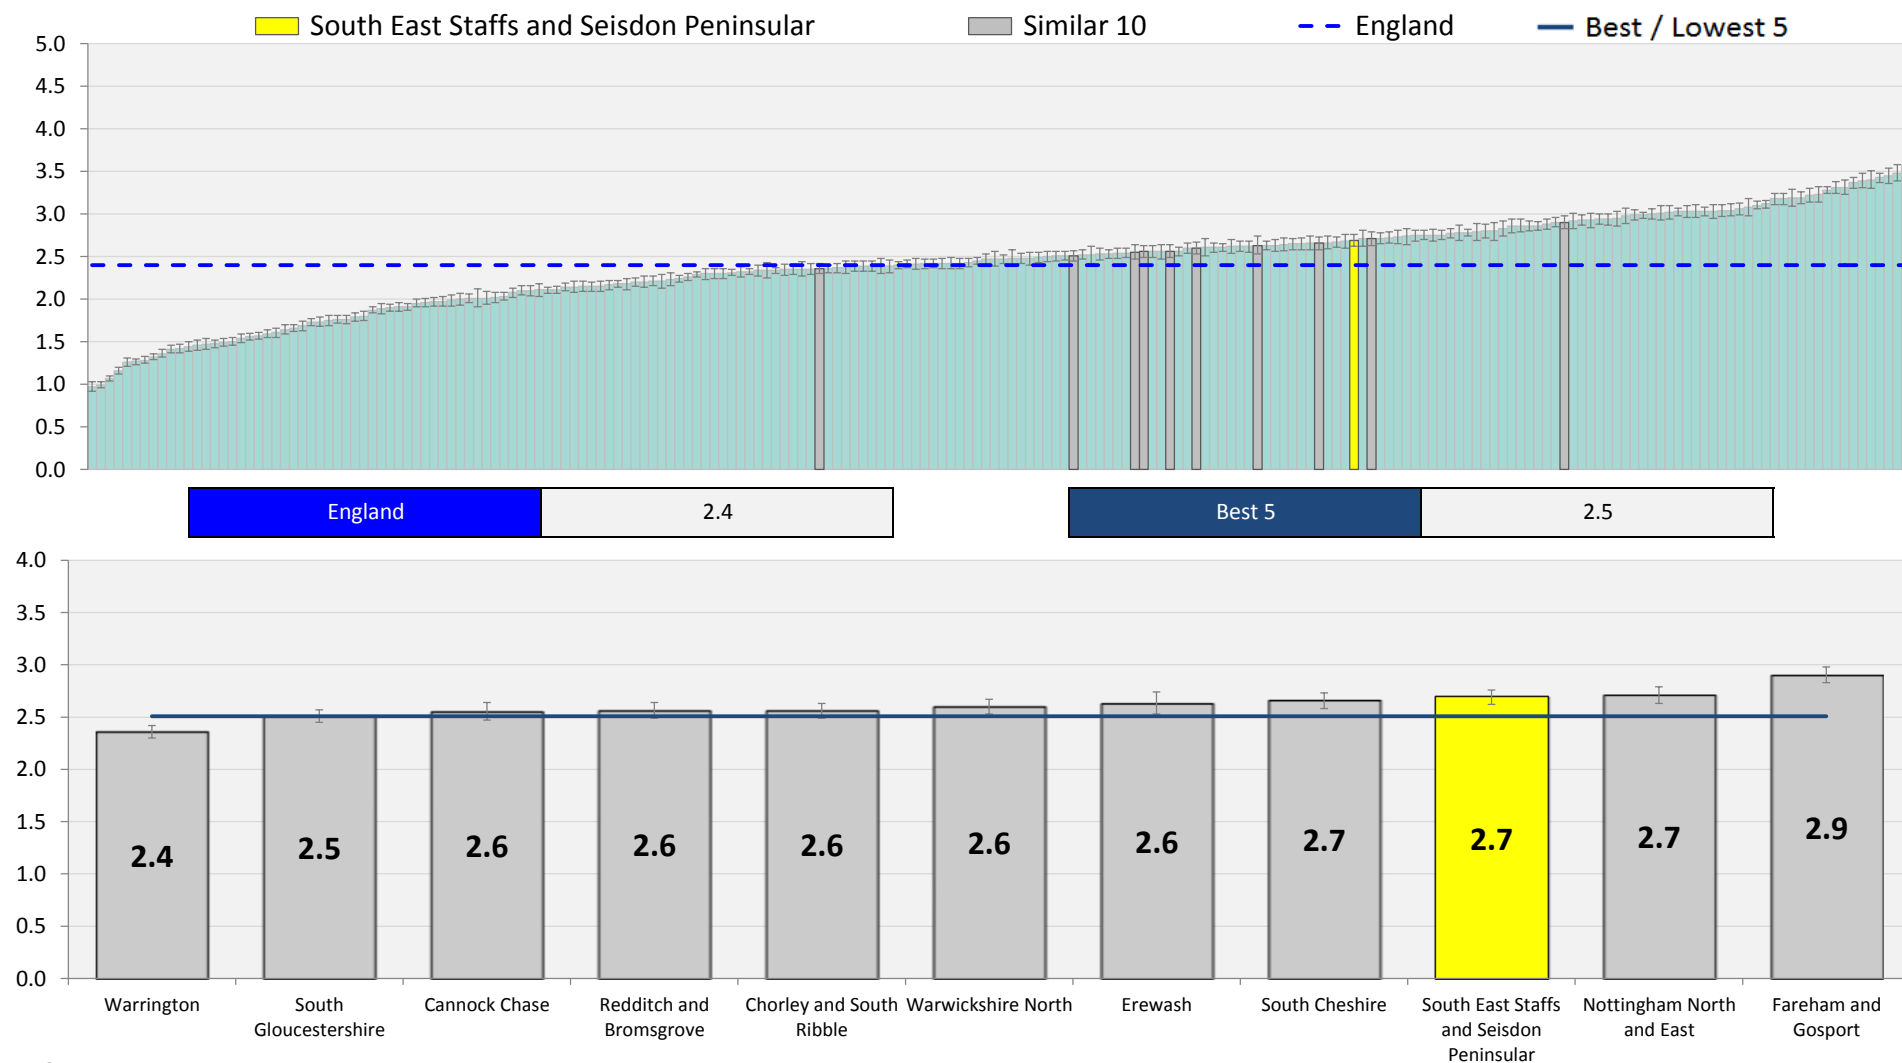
South East Staffs and Seisdon Peninsular   Similar 10   England   Best / Lowest 5

5.0
4.5
4.0
3.5
3.0
2.5
2.0
1.5
1.0
0.5
0.0

| England | 2.4 |
|---|---|

| Best 5 | 2.5 |
|---|---|

4.0
3.5
3.0
2.5
2.0
1.5
1.0
0.5
0.0

2.4 Warrington
2.5 South Gloucestershire
2.6 Cannock Chase
2.6 Redditch and Bromsgrove
2.6 Chorley and South Ribble
2.6 Warwickshire North
2.6 Erewash
2.7 South Cheshire
2.7 South East Staffs and Seisdon Peninsular
2.7 Nottingham North and East
2.9 Fareham and Gosport